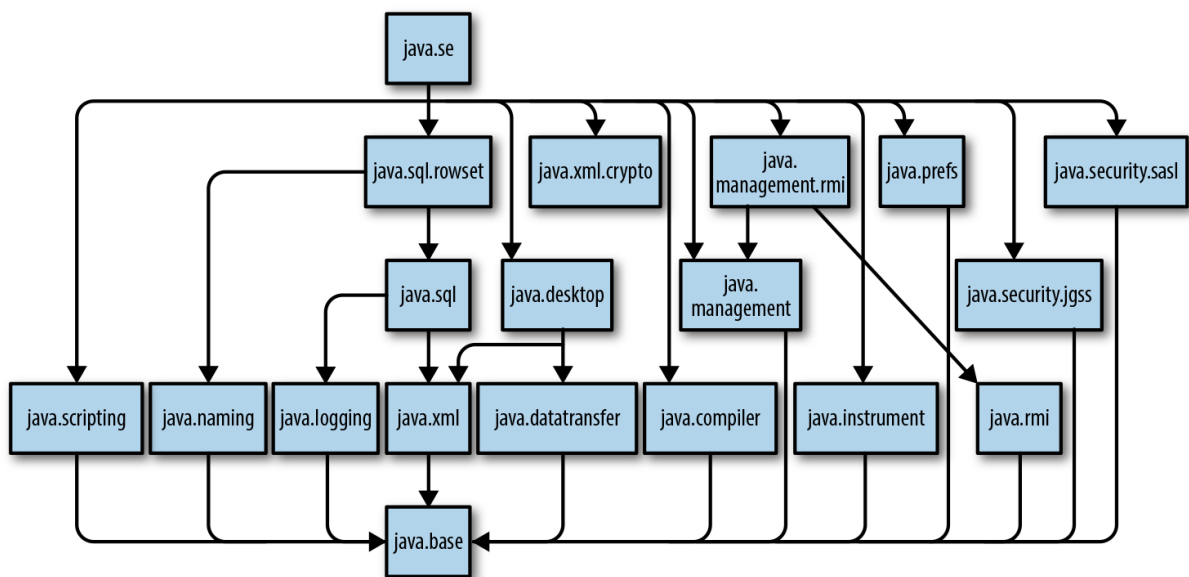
java.se

java.sql.rowset

java.xml.crypto

java.management.rmi

java.prefs

java.security.sasl

java.sql

java.desktop

java.management

java.security.jgss

java.scripting

java.naming

java.logging

java.xml

java.datatransfer

java.compiler

java.instrument

java.rmi

java.base